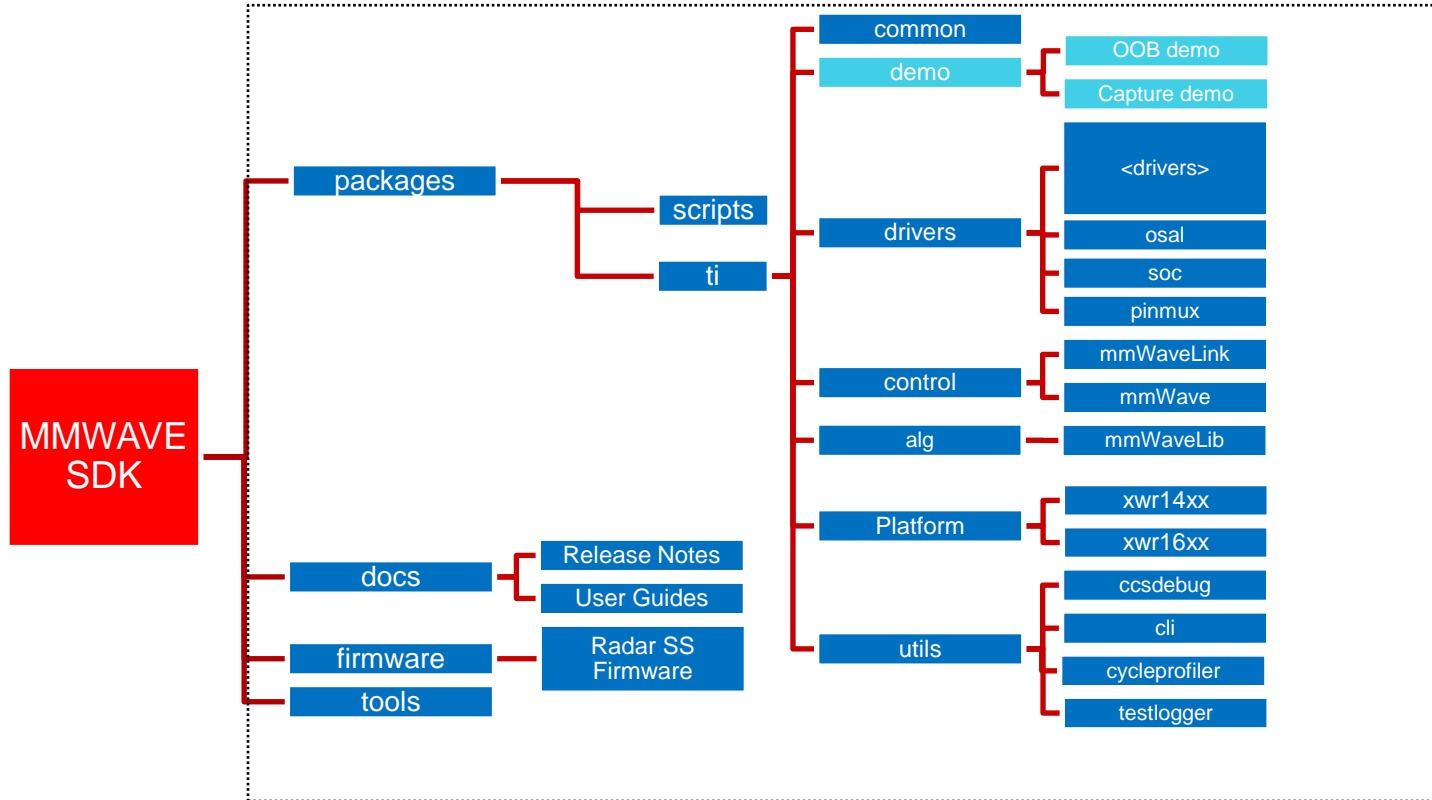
MMWAVE SDK

packages

scripts

ti

common

demo

OOB demo

Capture demo

drivers

<drivers>

osal

soc

pinmux

control

mmWaveLink

mmWave

alg

mmWaveLib

Platform

xwr14xx

xwr16xx

utils

ccsdebug

cli

cycleprofiler

testlogger

docs

Release Notes

User Guides

firmware

Radar SS Firmware

tools